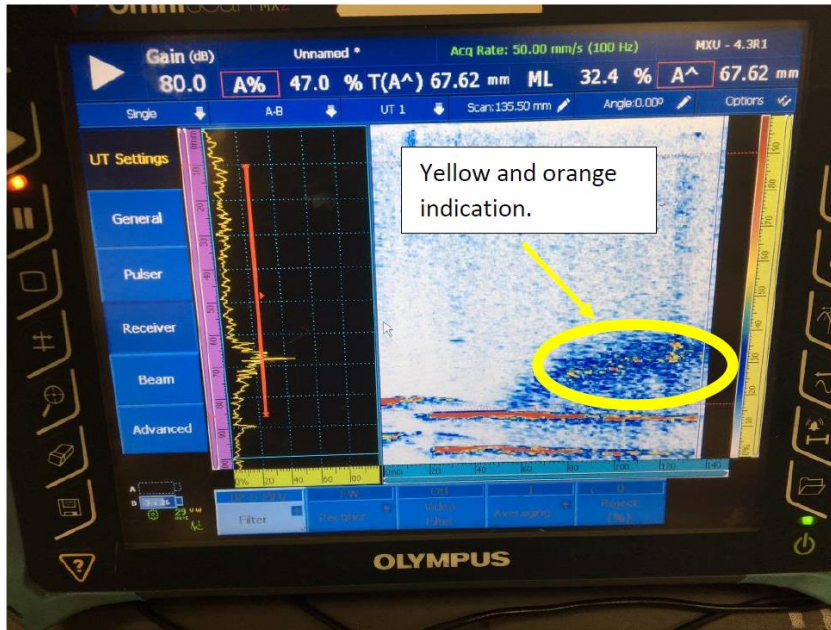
Gain (dB) 80.0 Unnamed • A% 47.0 % T(A^) 67.62 mm ML Acq Rate: 50.00 mm/s (100 Hz) 32.4 % MXU - 4.3R1 A^ 67.62 mm

Single A-B UT 1 Scan:135.50 mm Angle:0.00° Options

UT Settings

General

Pulser

Receiver

Beam

Advanced

Yellow and orange indication.

20 40 60 80

20 40 60 80 100 120 140

Filter Rectifier Video Filter Averaging Reject (%)

OLYMPUS